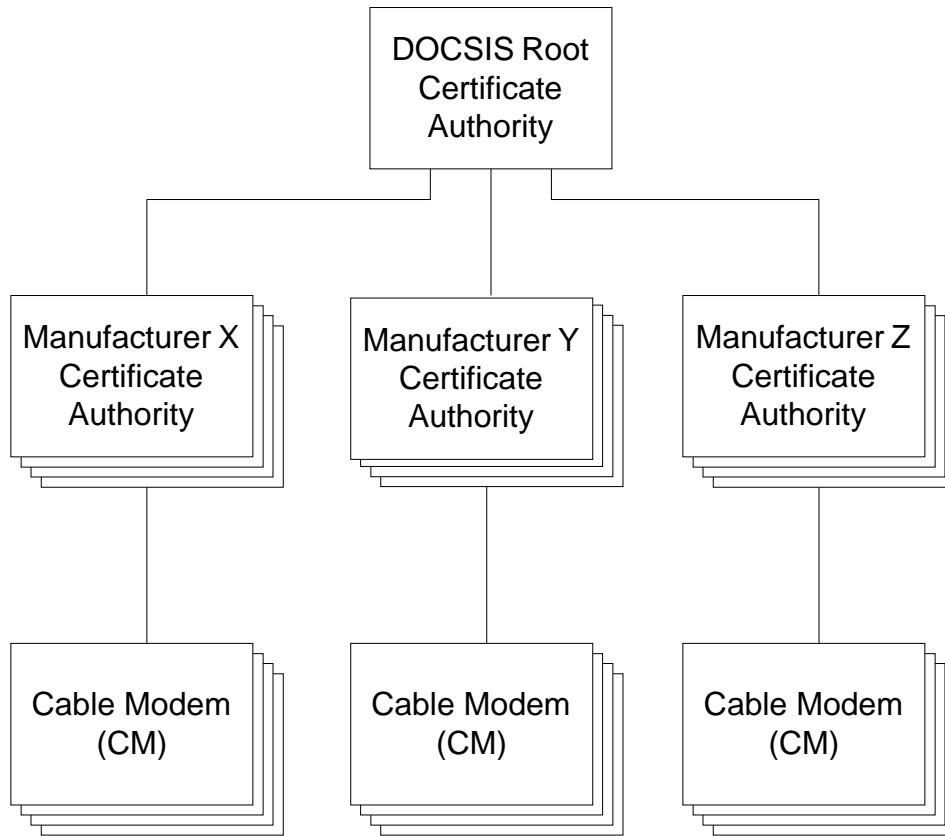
DOCSIS Root Certificate Authority

Manufacturer X Certificate Authority

Manufacturer Y Certificate Authority

Manufacturer Z Certificate Authority

Cable Modem (CM)

Cable Modem (CM)

Cable Modem (CM)